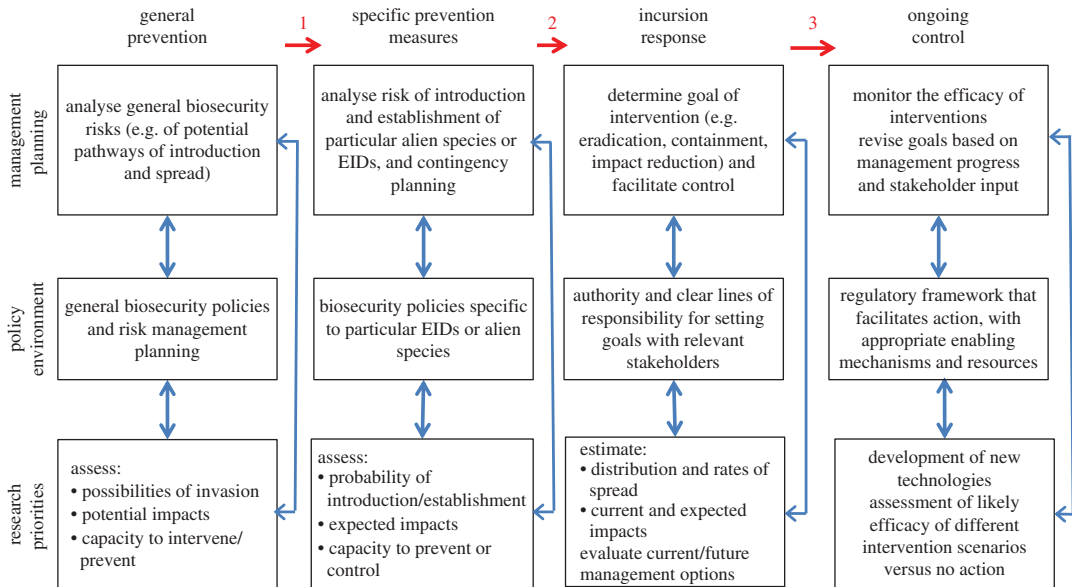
general prevention

1

specific prevention measures

2

incursion response

3

ongoing control

management planning

analyse general biosecurity risks (e.g. of potential pathways of introduction and spread)

analyse risk of introduction and establishment of particular alien species or EIDs, and contingency planning

determine goal of intervention (e.g. eradication, containment, impact reduction) and facilitate control

monitor the efficacy of interventions
revise goals based on management progress and stakeholder input

policy environment

general biosecurity policies and risk management planning

biosecurity policies specific to particular EIDs or alien species

authority and clear lines of responsibility for setting goals with relevant stakeholders

regulatory framework that facilitates action, with appropriate enabling mechanisms and resources

research priorities

assess:
• possibilities of invasion
• potential impacts
• capacity to intervene/ prevent

assess:
• probability of introduction/establishment
• expected impacts
• capacity to prevent or control

estimate:
• distribution and rates of spread
• current and expected impacts
evaluate current/future management options

development of new technologies
assessment of likely efficacy of different intervention scenarios versus no action